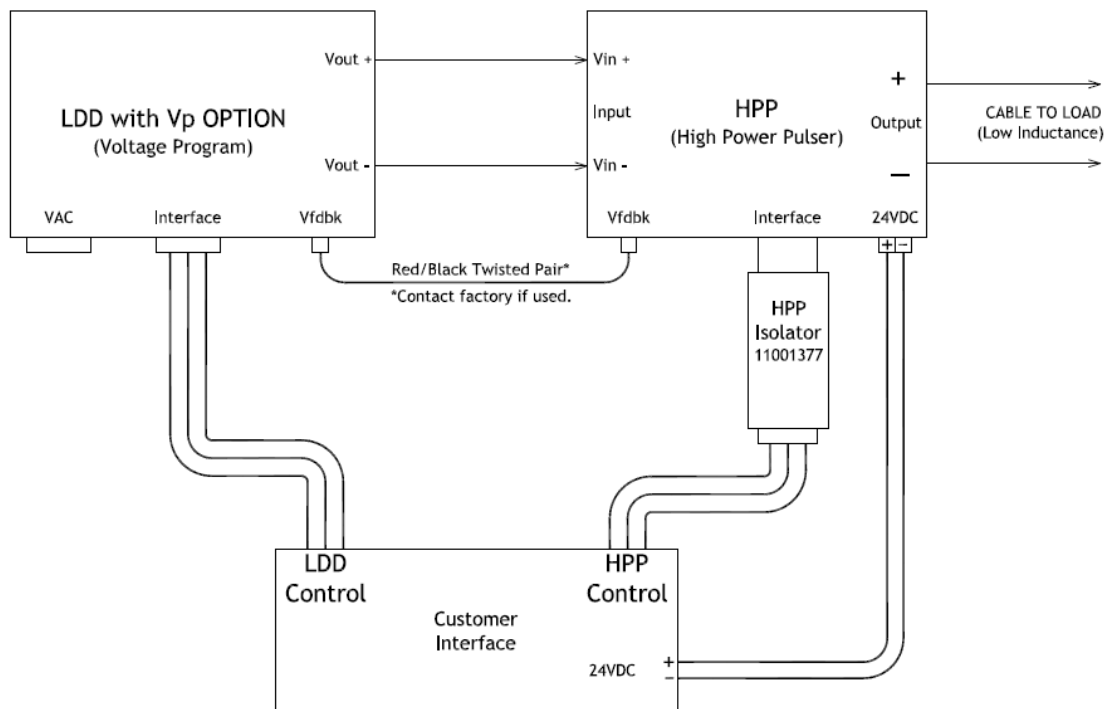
LDD with Vp OPTION
(Voltage Program)

Vout +

Vout -

VAC

Interface

Vfdbk

Vin +

Input

Vin -

HPP
(High Power Pulser)

+

Output

—

CABLE TO LOAD
(Low Inductance)

Vfdbk

Interface

24VDC

+ -

Red/Black Twisted Pair*

*Contact factory if used.

HPP
Isolator
11001377

LDD
Control

HPP
Control

Customer
Interface

24VDC

+

-